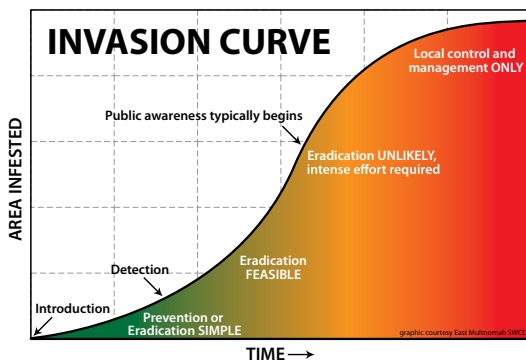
INVASION CURVE

Local control and management ONLY

Public awareness typically begins

Eradication UNLIKELY, intense effort required

AREA INFESTED

Eradication FEASIBLE

Detection

Introduction

Prevention or Eradication SIMPLE

graphic courtesy East Multnomah SWCD

TIME ⟶